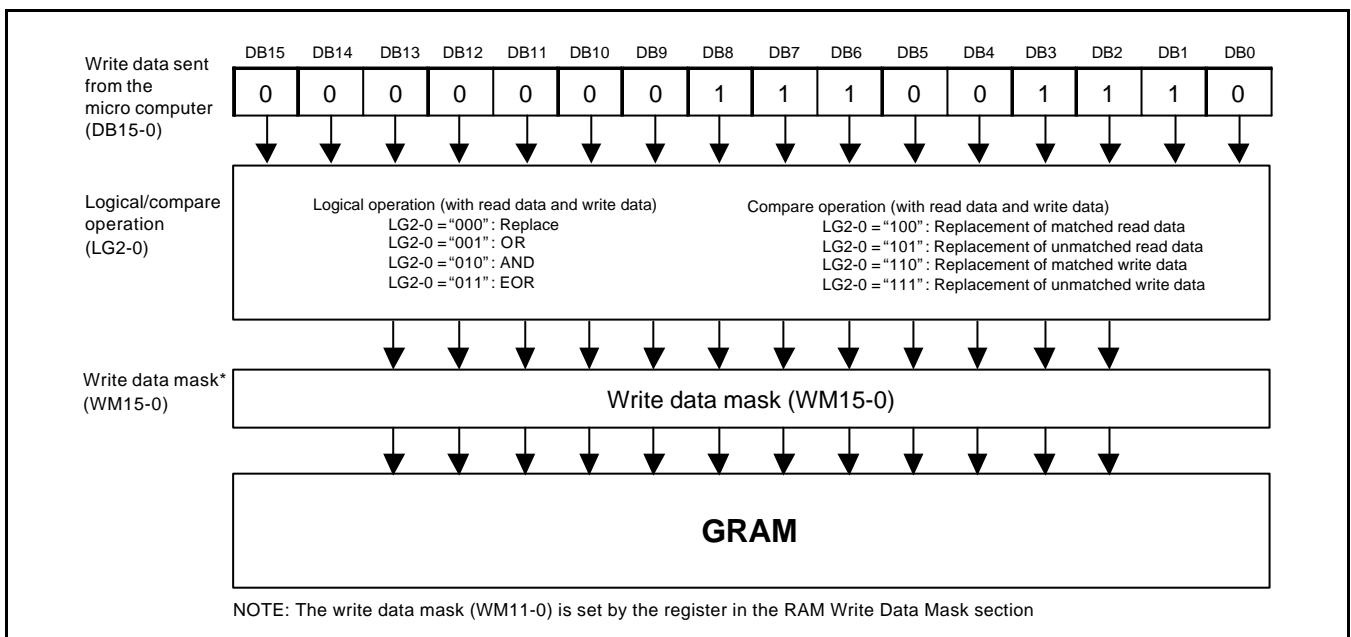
Write data sent from the micro computer (DB15-0)

| DB15 | DB14 | DB13 | DB12 | DB11 | DB10 | DB9 | DB8 | DB7 | DB6 | DB5 | DB4 | DB3 | DB2 | DB1 | DB0 |
|---|---|---|---|---|---|---|---|---|---|---|---|---|---|---|---|
| 0 | 0 | 0 | 0 | 0 | 0 | 0 | 1 | 1 | 1 | 0 | 0 | 1 | 1 | 1 | 0 |

Logical/compare operation (LG2-0)

Logical operation (with read data and write data)
LG2-0 = "000" : Replace
LG2-0 = "001" : OR
LG2-0 = "010" : AND
LG2-0 = "011" : EOR

Compare operation (with read data and write data)
LG2-0 = "100" : Replacement of matched read data
LG2-0 = "101" : Replacement of unmatched read data
LG2-0 = "110" : Replacement of matched write data
LG2-0 = "111" : Replacement of unmatched write data

Write data mask* (WM15-0)

Write data mask (WM15-0)

GRAM

NOTE: The write data mask (WM11-0) is set by the register in the RAM Write Data Mask section